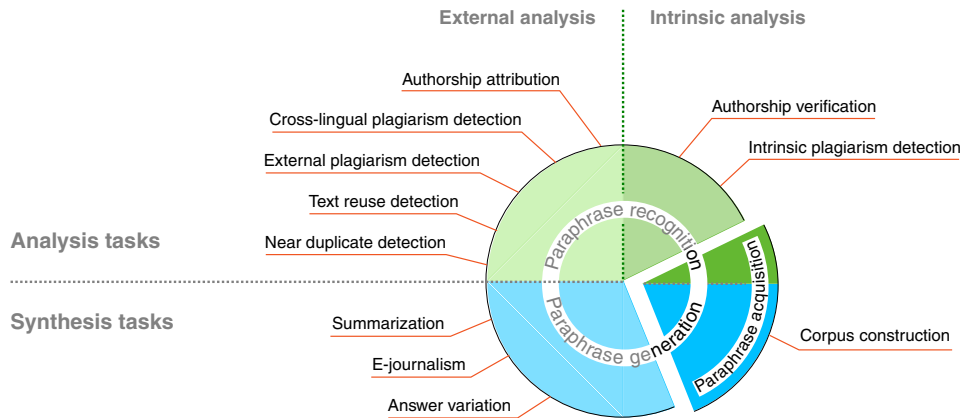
External analysis
Intrinsic analysis

Authorship attribution
Cross-lingual plagiarism detection
External plagiarism detection
Text reuse detection
Near duplicate detection

Authorship verification
Intrinsic plagiarism detection

Analysis tasks
Synthesis tasks

Paraphrase recognition
Paraphrase generation
Paraphrase acquisition

Summarization
E-journalism
Answer variation

Corpus construction